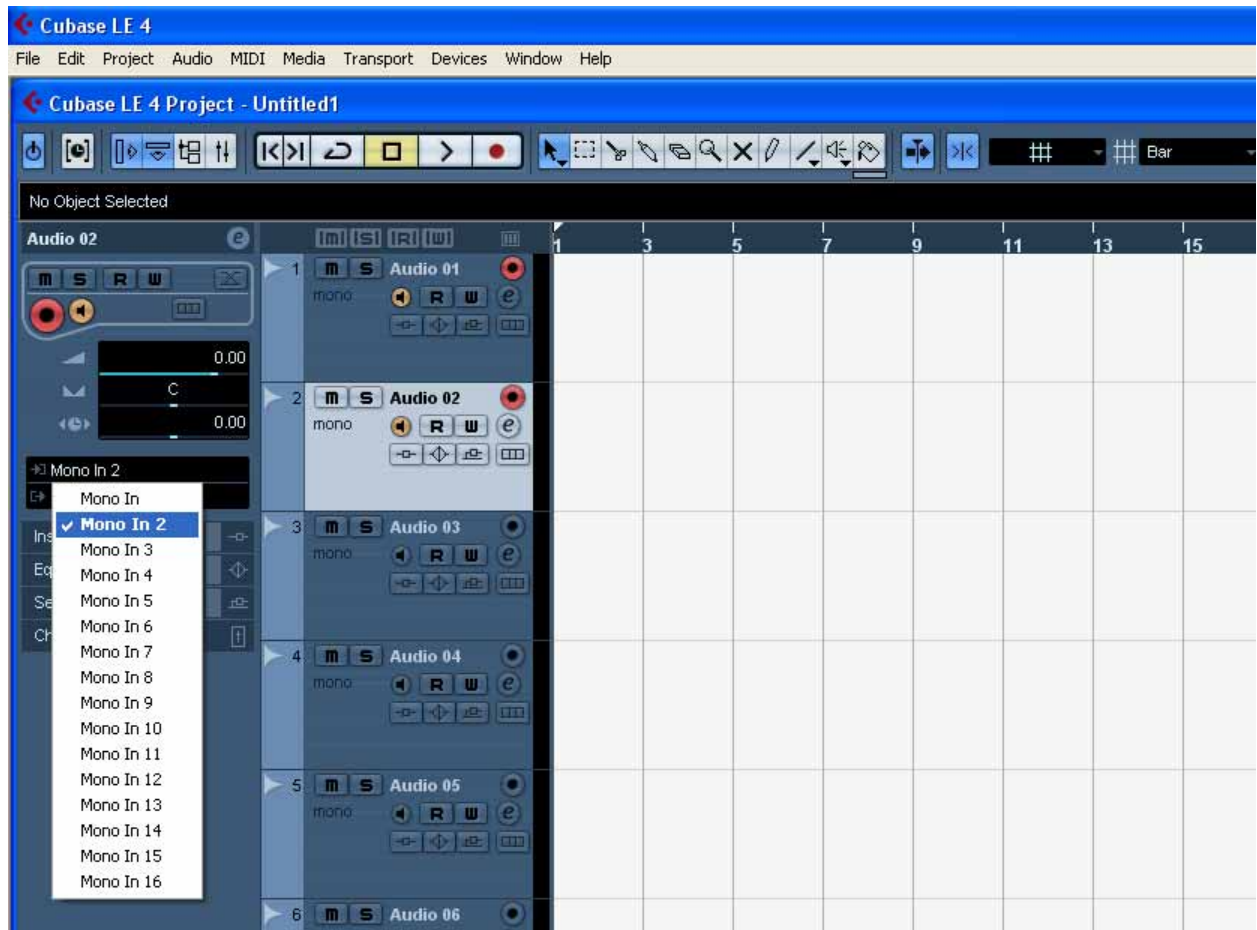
Cubase LE 4

File Edit Project Audio MIDI Media Transport Devices Window Help

Cubase LE 4 Project - Untitled1

Bar

No Object Selected

Audio 02

m S R W

0.00

C

0.00

Mono In 2

Ins

Eq

Se

Ch

Mono In
✓ Mono In 2
Mono In 3
Mono In 4
Mono In 5
Mono In 6
Mono In 7
Mono In 8
Mono In 9
Mono In 10
Mono In 11
Mono In 12
Mono In 13
Mono In 14
Mono In 15
Mono In 16

m S R W

1 m S Audio 01
mono R W

2 m S Audio 02
mono R W

3 m S Audio 03
mono R W

4 m S Audio 04
mono R W

5 m S Audio 05
mono R W

6 m S Audio 06

1 3 5 7 9 11 13 15